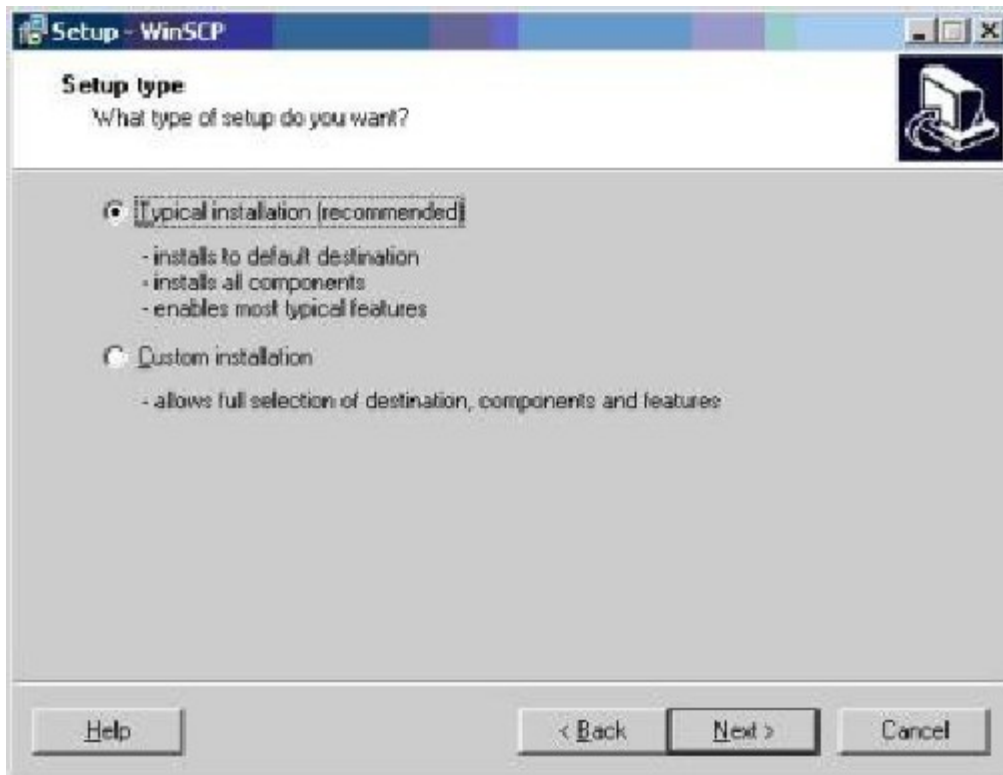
Setup - WinSCP

Setup type
What type of setup do you want?

Typical installation (recommended)

- installs to default destination
- installs all components
- enables most typical features

Custom installation

- allows full selection of destination, components and features

Help

< Back

Next >

Cancel